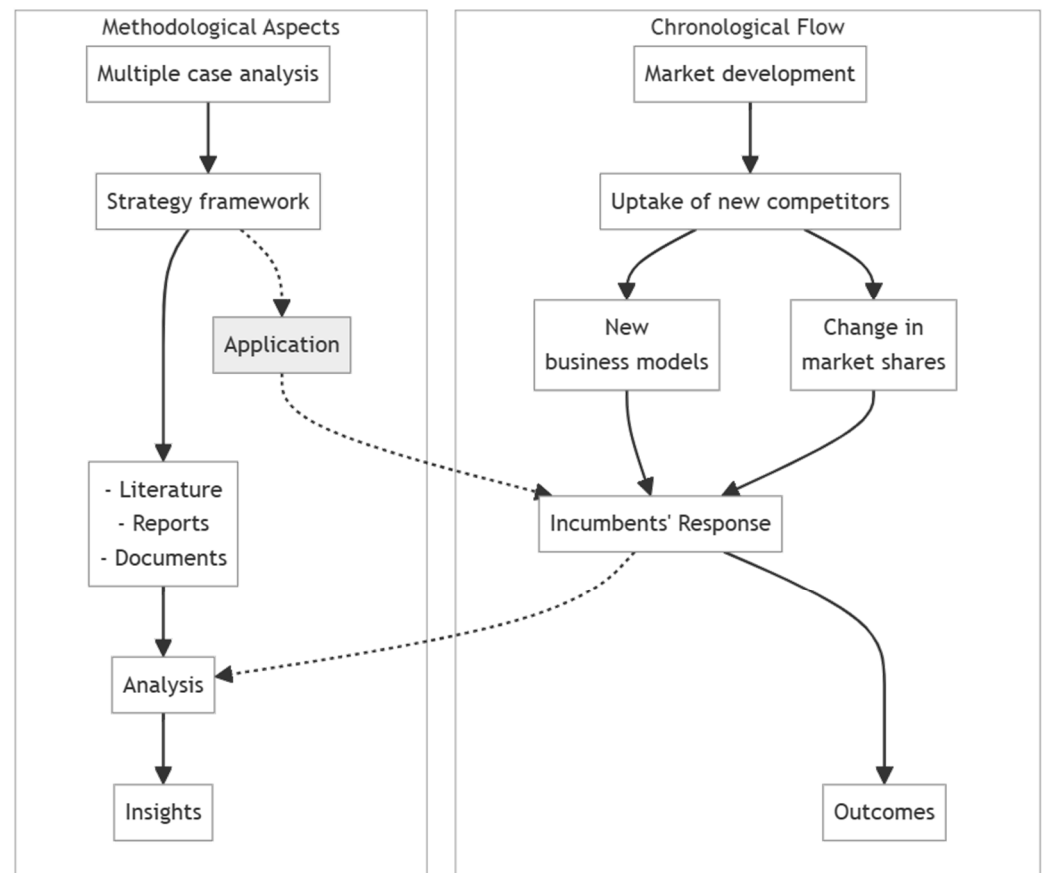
Methodological Aspects

Multiple case analysis

Strategy framework

Application

- Literature
- Reports
- Documents

Analysis

Insights

Chronological Flow

Market development

Uptake of new competitors

New business models

Change in market shares

Incumbents' Response

Outcomes